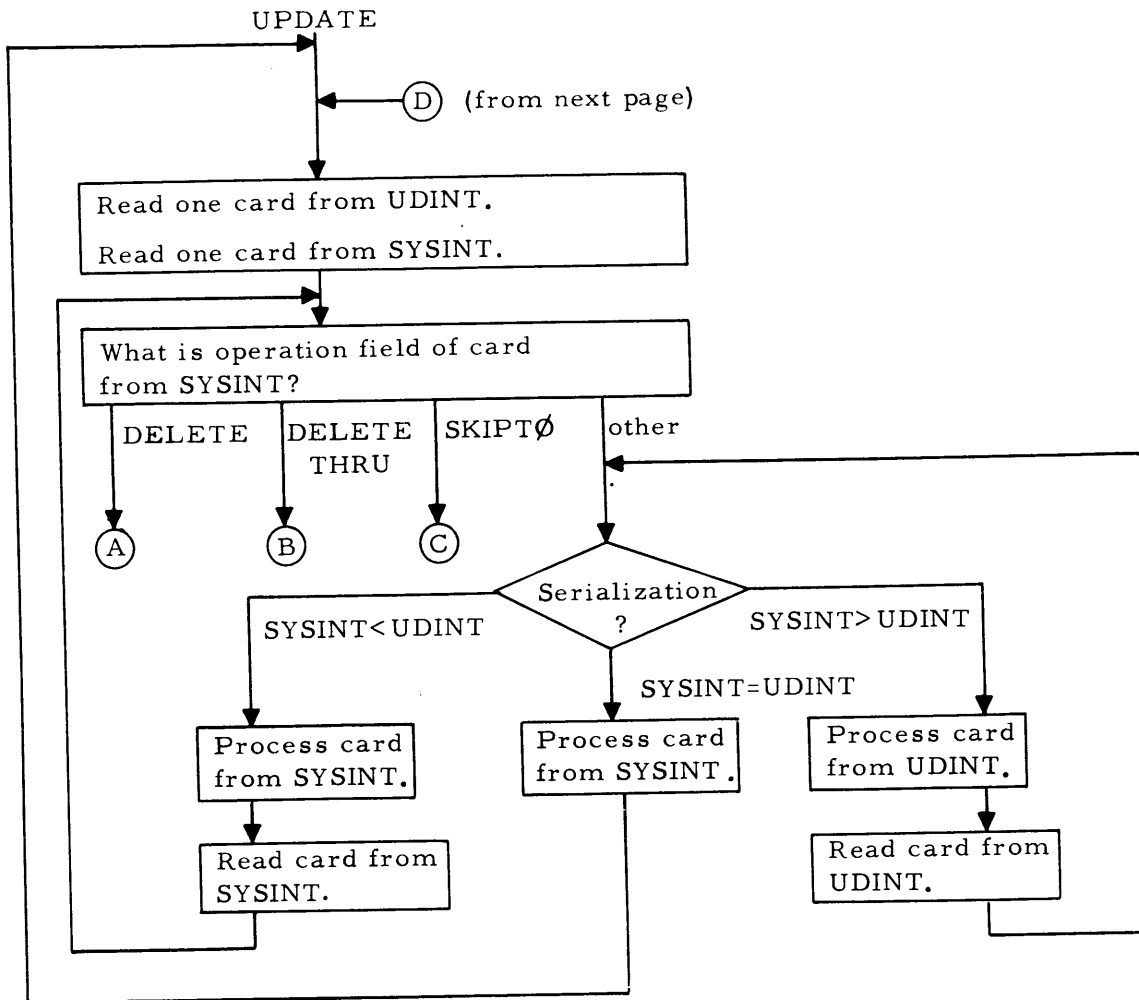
UPDATE

D (from next page)

Read one card from UDINT.

Read one card from SYSINT.

What is operation field of card from SYSINT?

DELETE

DELETE THRU

SKIPTØ

other

A

B

C

Serialization ?

SYSINT< UDINT

SYSINT=UDINT

SYSINT> UDINT

Process card from SYSINT.

Read card from SYSINT.

Process card from SYSINT.

Process card from UDINT.

Read card from UDINT.